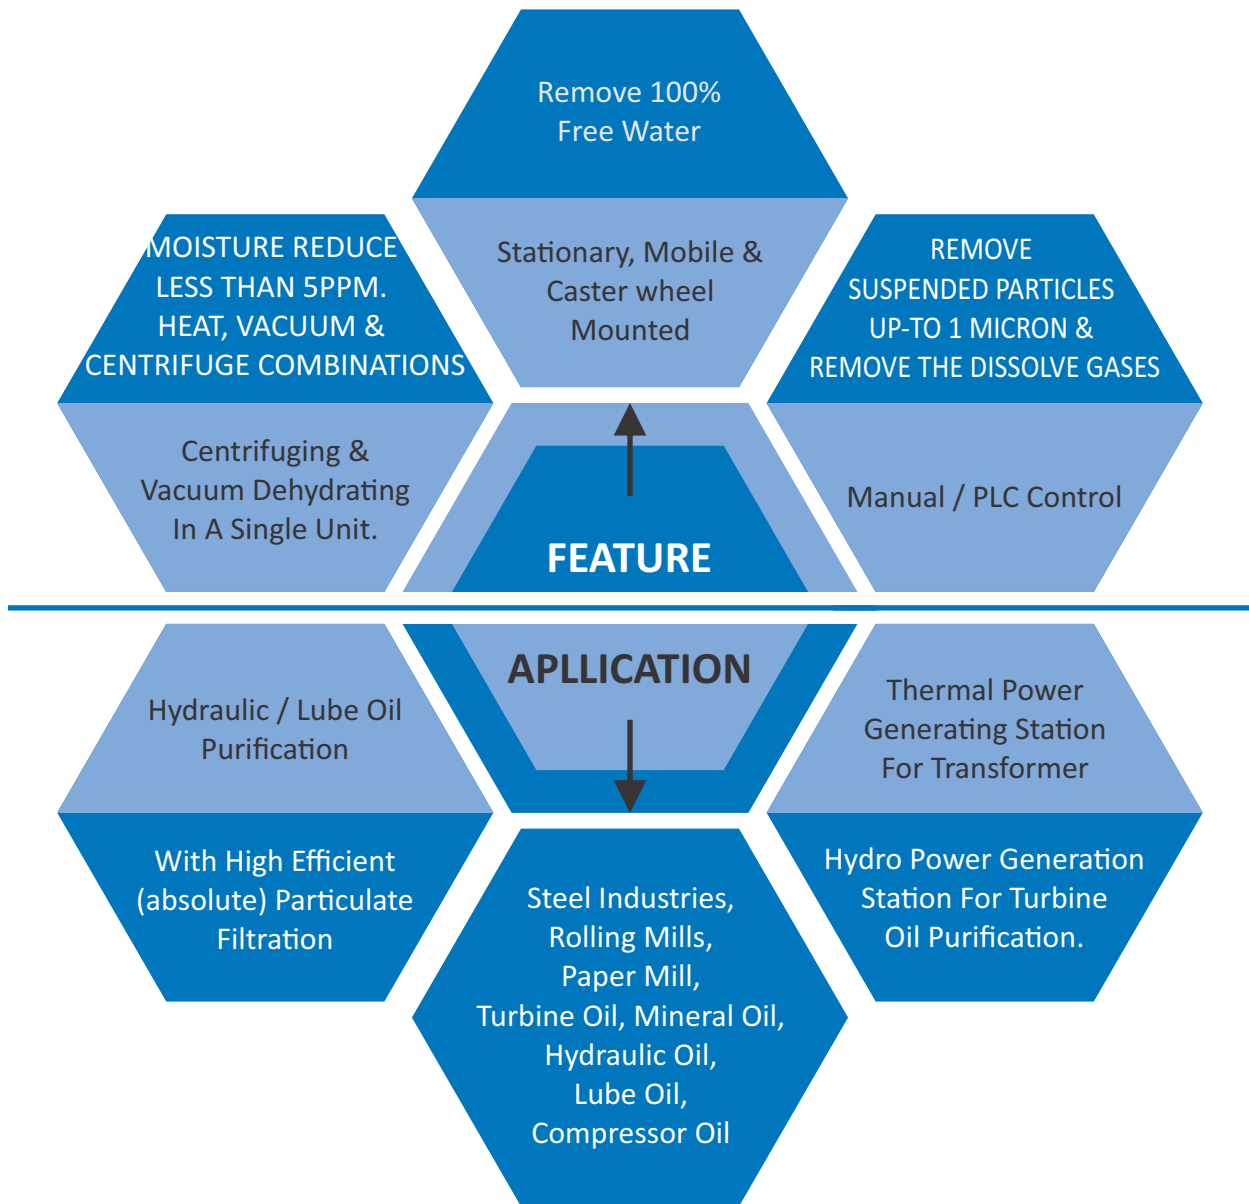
Remove 100% Free Water

Stationary, Mobile & Caster wheel Mounted

MOISTURE REDUCE LESS THAN 5PPM. HEAT, VACUUM & CENTRIFUGE COMBINATIONS

Centrifuging & Vacuum Dehydrating In A Single Unit.

REMOVE SUSPENDED PARTICLES UP-TO 1 MICRON & REMOVE THE DISSOLVE GASES

Manual / PLC Control

FEATURE

APLLICATION

Hydraulic / Lube Oil Purification

With High Efficient (absolute) Particulate Filtration

Thermal Power Generating Station For Transformer

Hydro Power Generation Station For Turbine Oil Purification.

Steel Industries, Rolling Mills, Paper Mill, Turbine Oil, Mineral Oil, Hydraulic Oil, Lube Oil, Compressor Oil